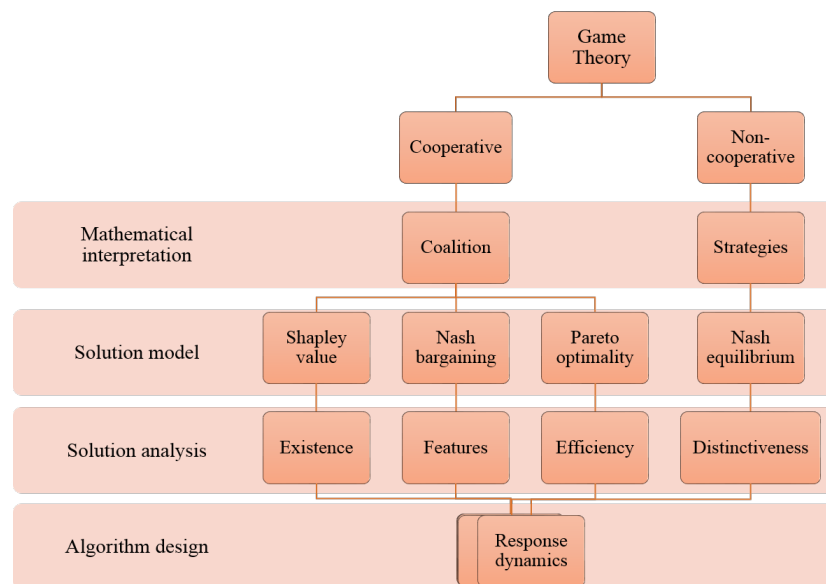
Game Theory

Cooperative

Non-cooperative

Mathematical interpretation

Coalition

Strategies

Solution model

Shapley value

Nash bargaining

Pareto optimality

Nash equilibrium

Solution analysis

Existence

Features

Efficiency

Distinctiveness

Algorithm design

Response dynamics